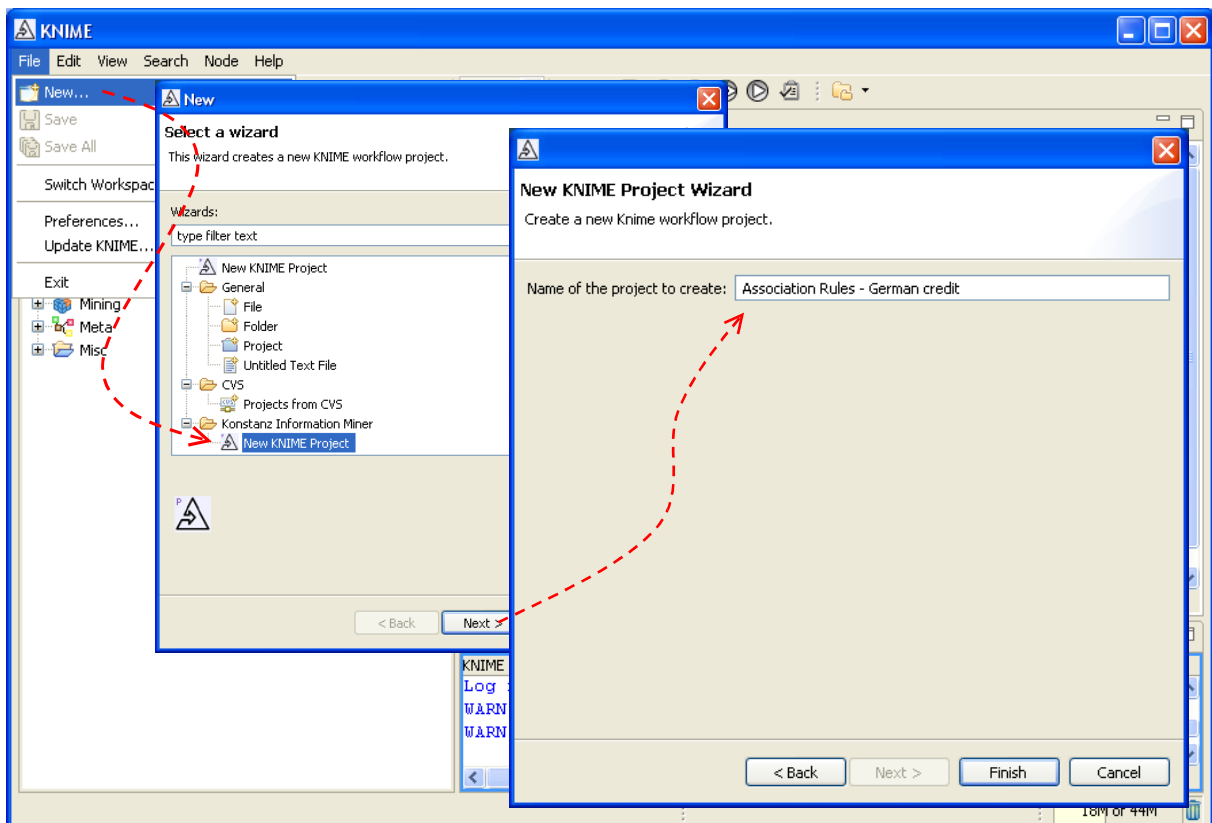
KNIME

File Edit View Search Node Help

New...
Save
Save All
Switch Workspac
Preferences...
Update KNIME...
Exit

Mining
Meta
Misc

New

Select a wizard
This wizard creates a new KNIME workflow project.

Wizards:
type filter text

New KNIME Project
General
File
Folder
Project
Untitled Text File
CVS
Projects from CVS
Konstanz Information Miner
New KNIME Project

< Back
Next >

KNIME
Log
WARN
WARN

New KNIME Project Wizard
Create a new Knime workflow project.

Name of the project to create: Association Rules - German credit

< Back
Next >
Finish
Cancel

18M of 44M